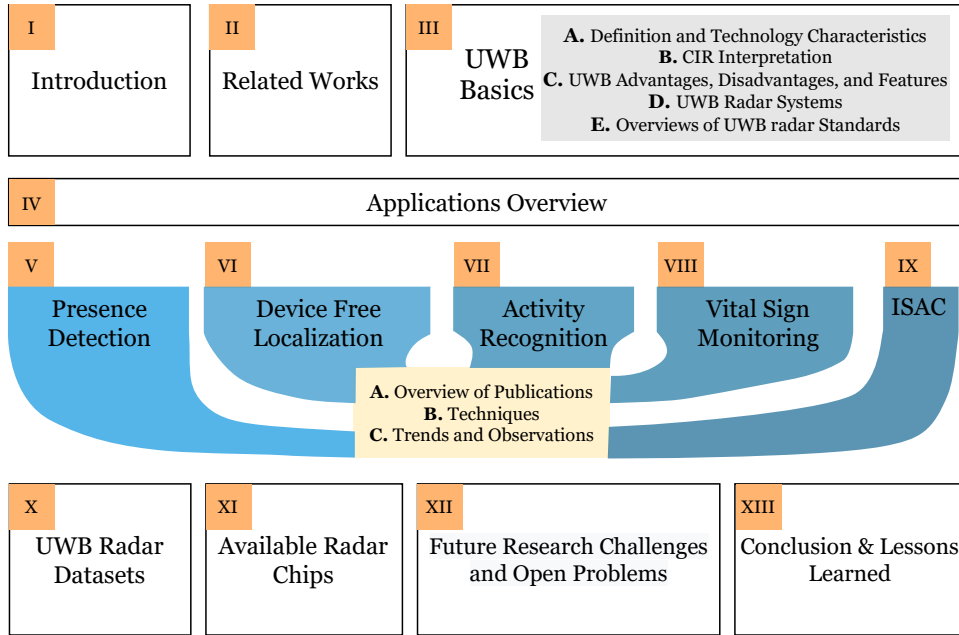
I
Introduction

II
Related Works

III
UWB Basics

**A.** Definition and Technology Characteristics
**B.** CIR Interpretation
**C.** UWB Advantages, Disadvantages, and Features
**D.** UWB Radar Systems
**E.** Overviews of UWB radar Standards

IV
Applications Overview

V
Presence Detection

VI
Device Free Localization

VII
Activity Recognition

VIII
Vital Sign Monitoring

IX
ISAC

**A.** Overview of Publications
**B.** Techniques
**C.** Trends and Observations

X
UWB Radar Datasets

XI
Available Radar Chips

XII
Future Research Challenges and Open Problems

XIII
Conclusion & Lessons Learned